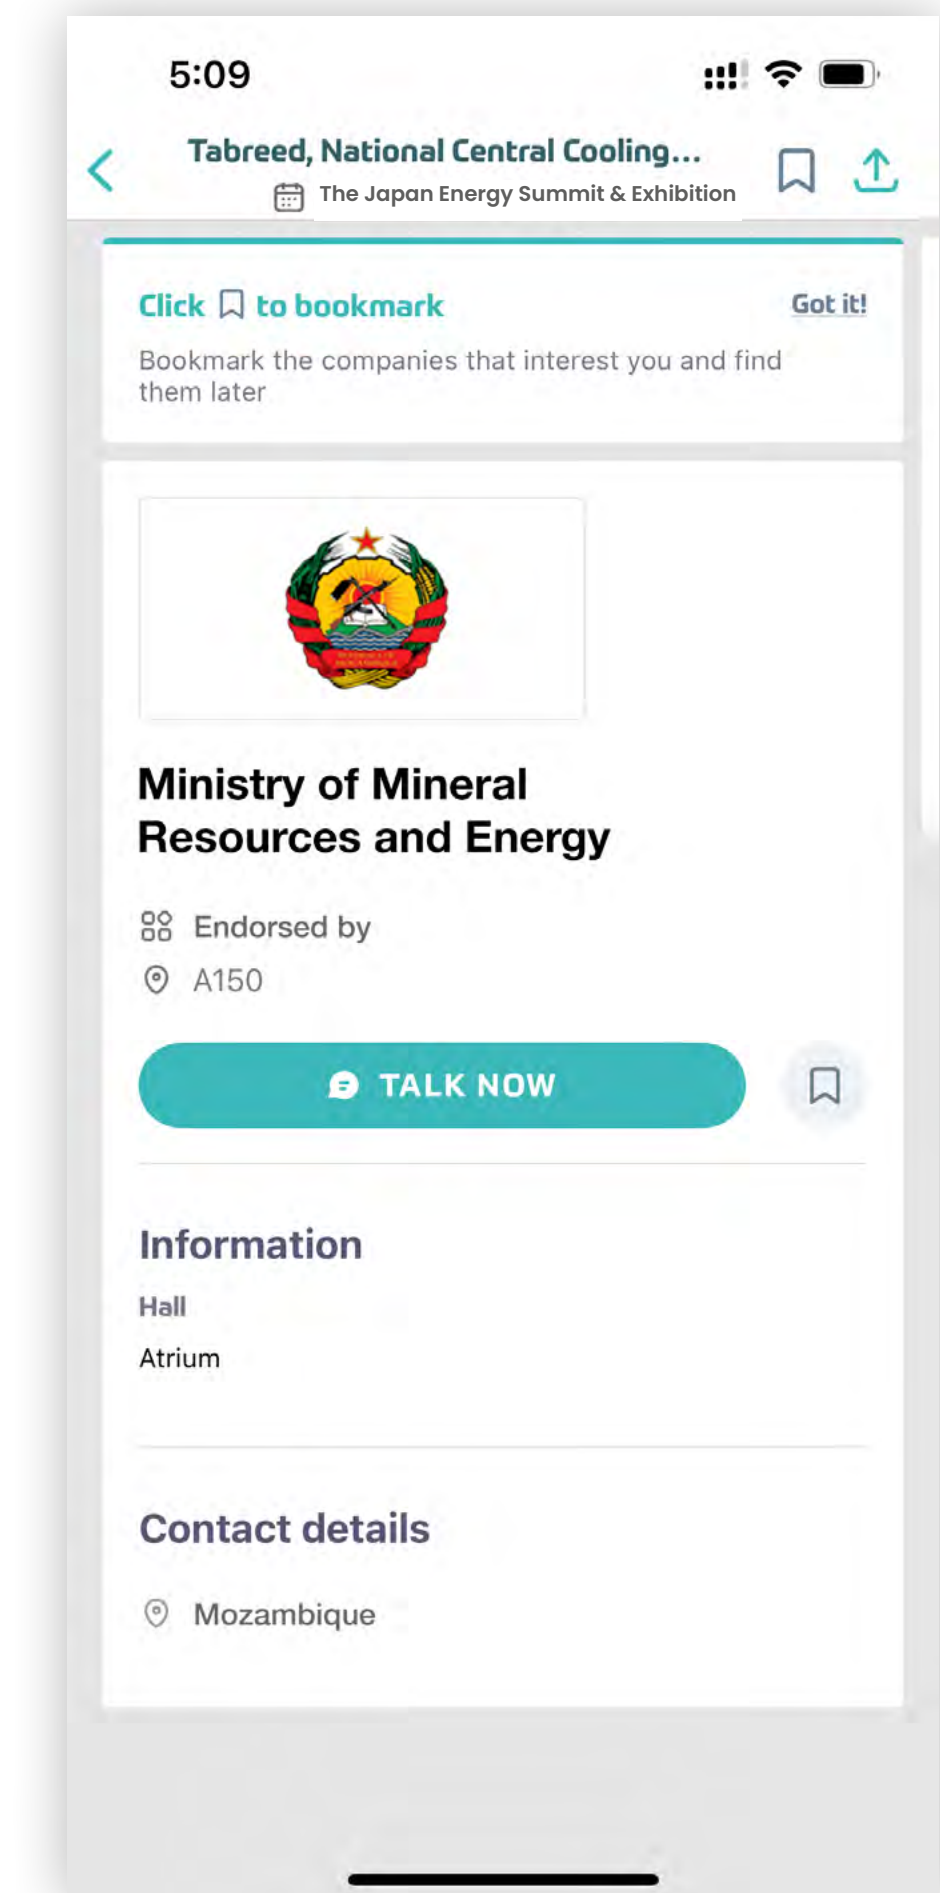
5:09

Tabreed, National Central Cooling...
The Japan Energy Summit & Exhibition

Click to bookmark
Got it!
Bookmark the companies that interest you and find them later

Ministry of Mineral Resources and Energy

Endorsed by
A150

TALK NOW

Information
Hall
Atrium

Contact details
Mozambique